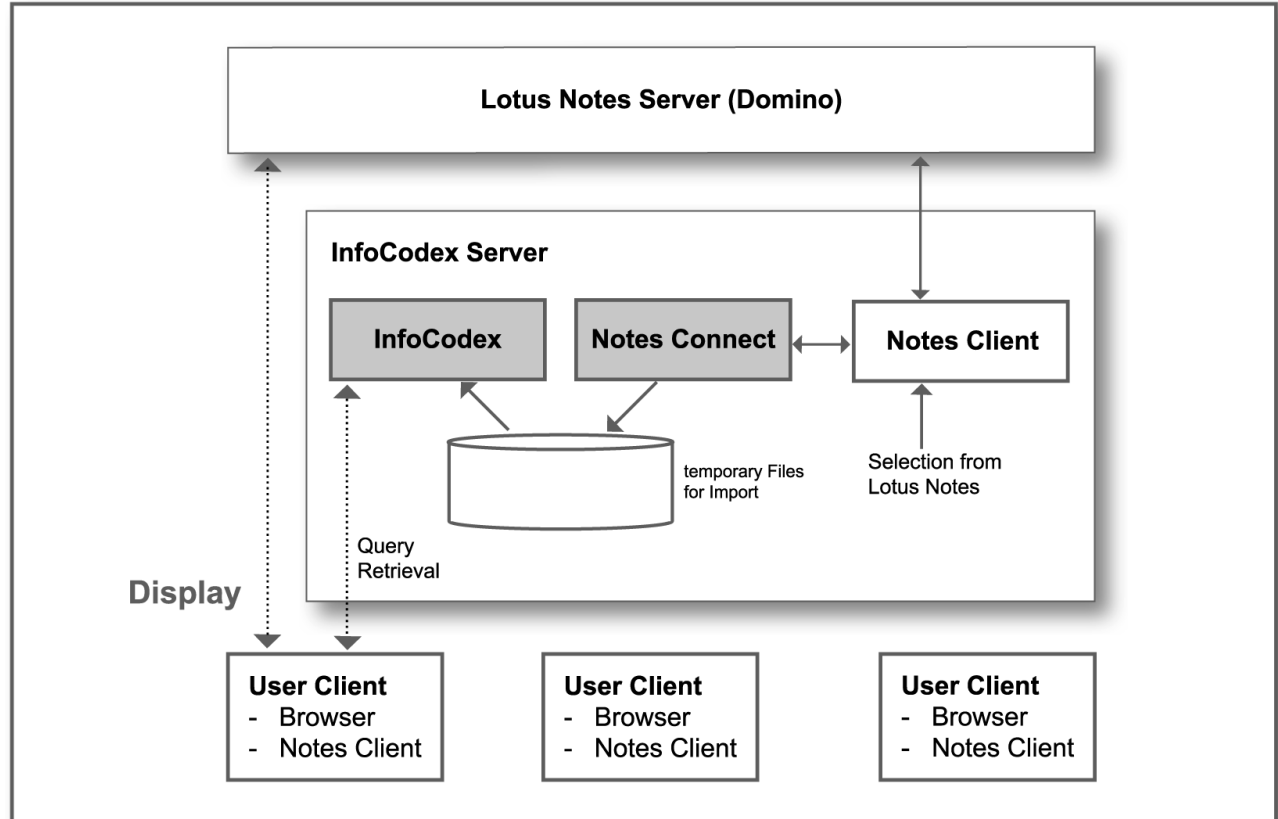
Lotus Notes Server (Domino)

InfoCodex Server

InfoCodex

Notes Connect

Notes Client

temporary Files for Import

Selection from Lotus Notes

Query Retrieval

Display

User Client
- Browser
- Notes Client

User Client
- Browser
- Notes Client

User Client
- Browser
- Notes Client